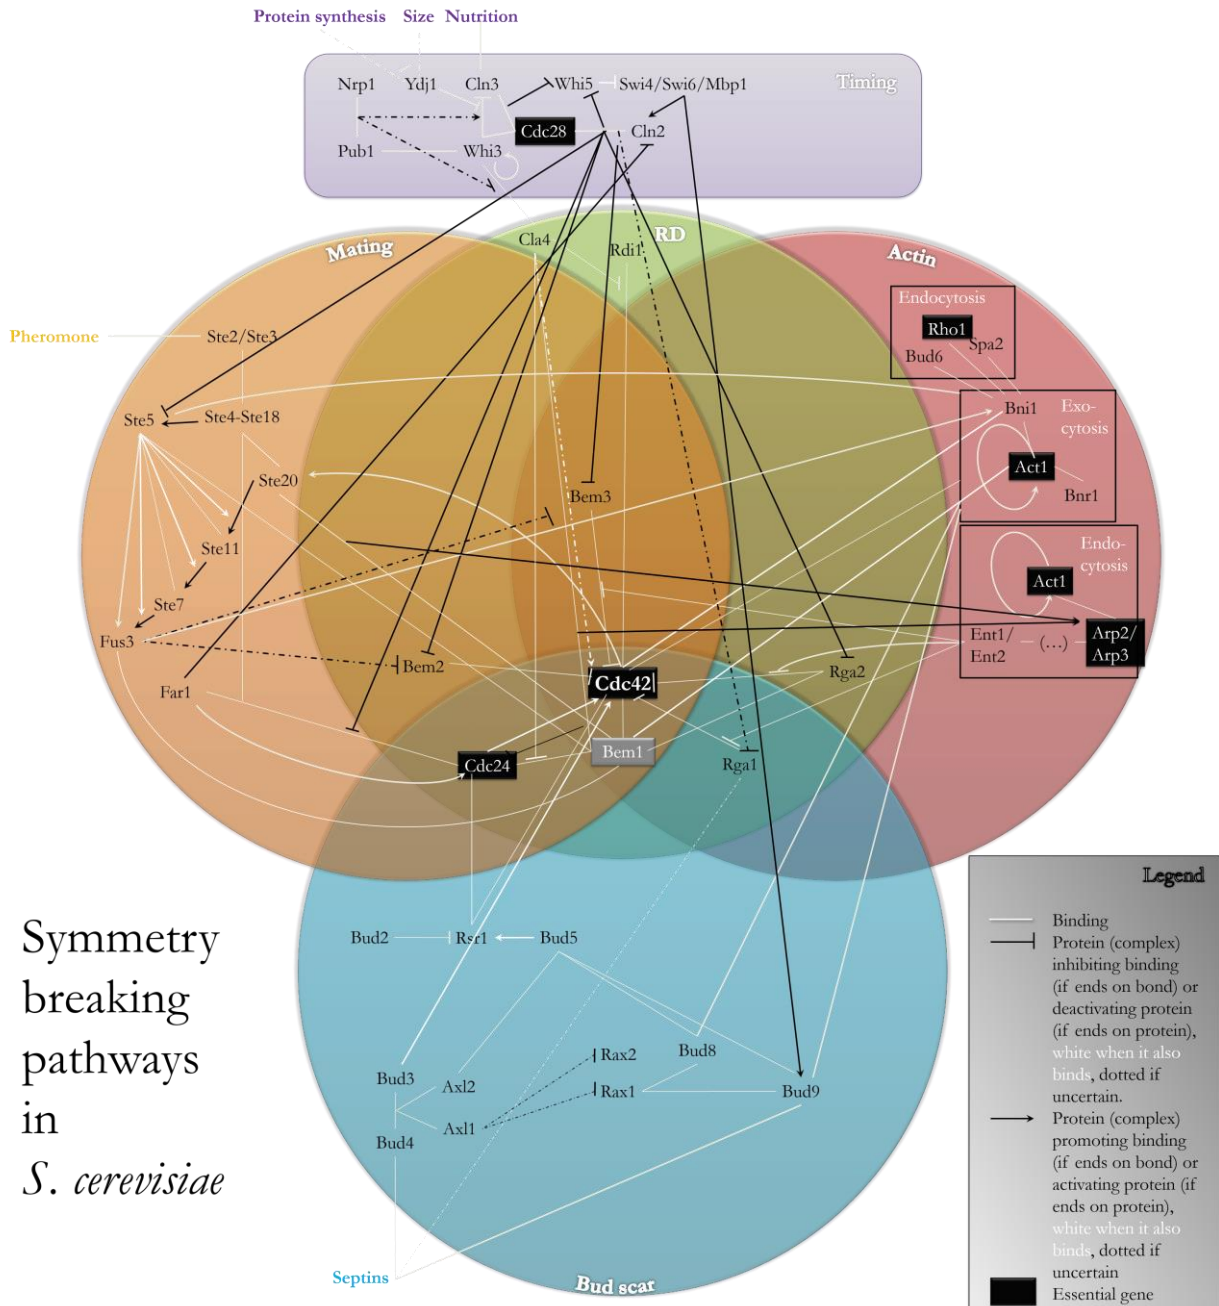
Protein synthesis Size Nutrition

Timing

Nrp1 Ydj1 Cln3 Whi5 Swi4/Swi6/Mbp1

Cdc28 Cln2

Pub1 Whi3

Mating

RD

Actin

Cla4

Rdi1

Pheromone

Ste2/Ste3

Endocytosis

Rho1

Spa2

Bud6

Ste5

Ste4-Ste18

Bni1

Exocytosis

Act1

Bnr1

Ste20

Bem3

Ste11

Endocytosis

Act1

Ste7

Fus3

Ent1/ Ent2

(...)

Arp2/ Arp3

Bem2

Cdc42

Rga2

Far1

Bem1

Cdc24

Rga1

Symmetry breaking pathways in S. cerevisiae

Bud2

Rsr1

Bud5

Rax2

Bud8

Bud3

Axl2

Rax1

Bud9

Axl1

Bud4

Septins

Bud scar

Legend

Binding

Protein (complex) inhibiting binding (if ends on bond) or deactivating protein (if ends on protein), white when it also binds, dotted if uncertain.

Protein (complex) promoting binding (if ends on bond) or activating protein (if ends on protein), white when it also binds, dotted if uncertain

Essential gene